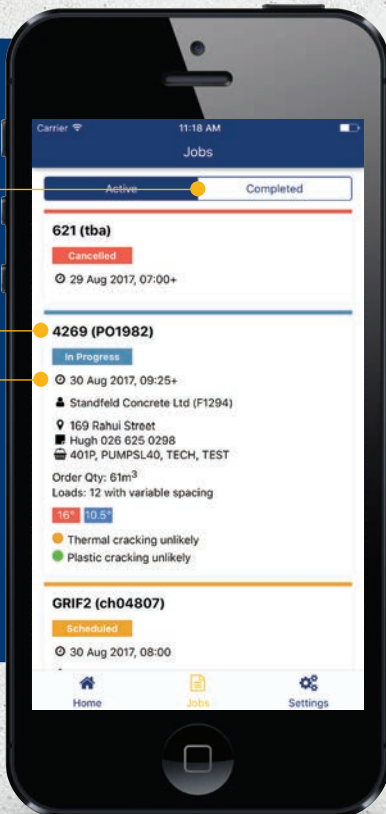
Carrier 11:18 AM

Jobs

Active Completed

621 (tba)

Cancelled

29 Aug 2017, 07:00+

4269 (PO1982)

In Progress

30 Aug 2017, 09:25+

Standfeld Concrete Ltd (F1294)

169 Rahui Street

Hugh 026 625 0298

401P, PUMPSL40, TECH, TEST

Order Qty: 61m$^3$

Loads: 12 with variable spacing

16° 10.5°

Thermal cracking unlikely

Plastic cracking unlikely

GRIF2 (ch04807)

Scheduled

30 Aug 2017, 08:00

Home Jobs Settings